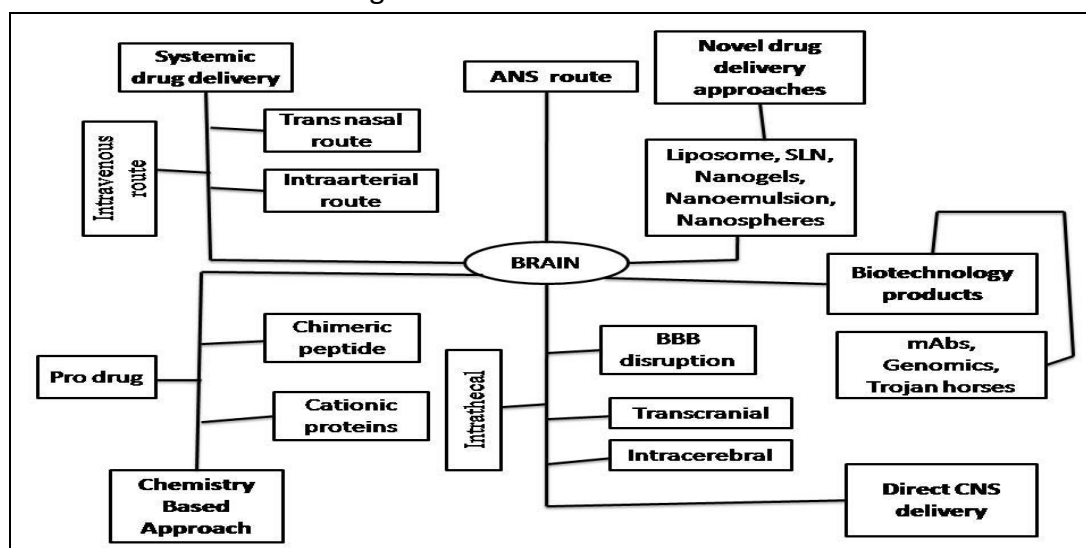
Systemic drug delivery

ANS route

Novel drug delivery approaches

Trans nasal route

Intravenous route

Intraarterial route

Liposome, SLN, Nanogels, Nanoemulsion, Nanospheres

BRAIN

Biotechnology products

Chimeric peptide

BBB disruption

mAbs, Genomics, Trojan horses

Pro drug

Intrathecal

Cationic proteins

Transcranial

Intracerebral

Chemistry Based Approach

Direct CNS delivery